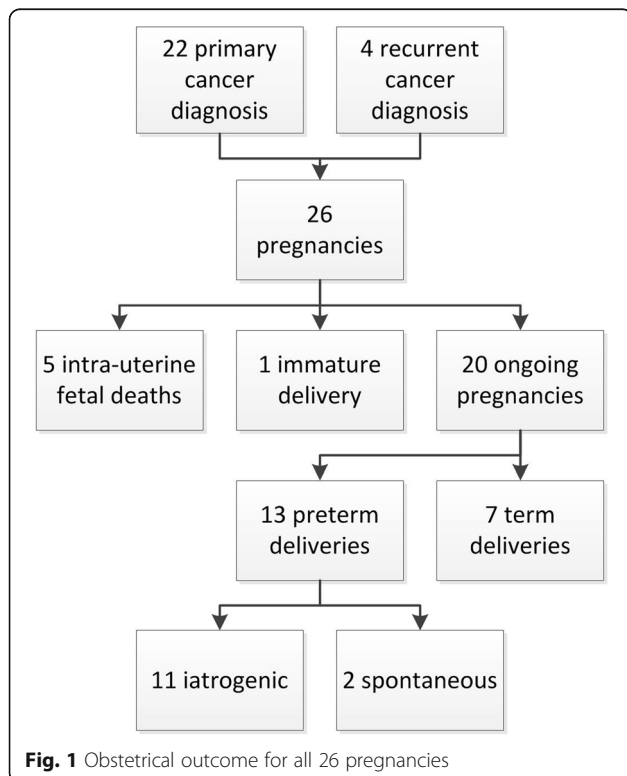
22 primary cancer diagnosis

4 recurrent cancer diagnosis

26 pregnancies

5 intra-uterine fetal deaths

1 immature delivery

20 ongoing pregnancies

13 preterm deliveries

7 term deliveries

11 iatrogenic

2 spontaneous

**Fig. 1** Obstetrical outcome for all 26 pregnancies